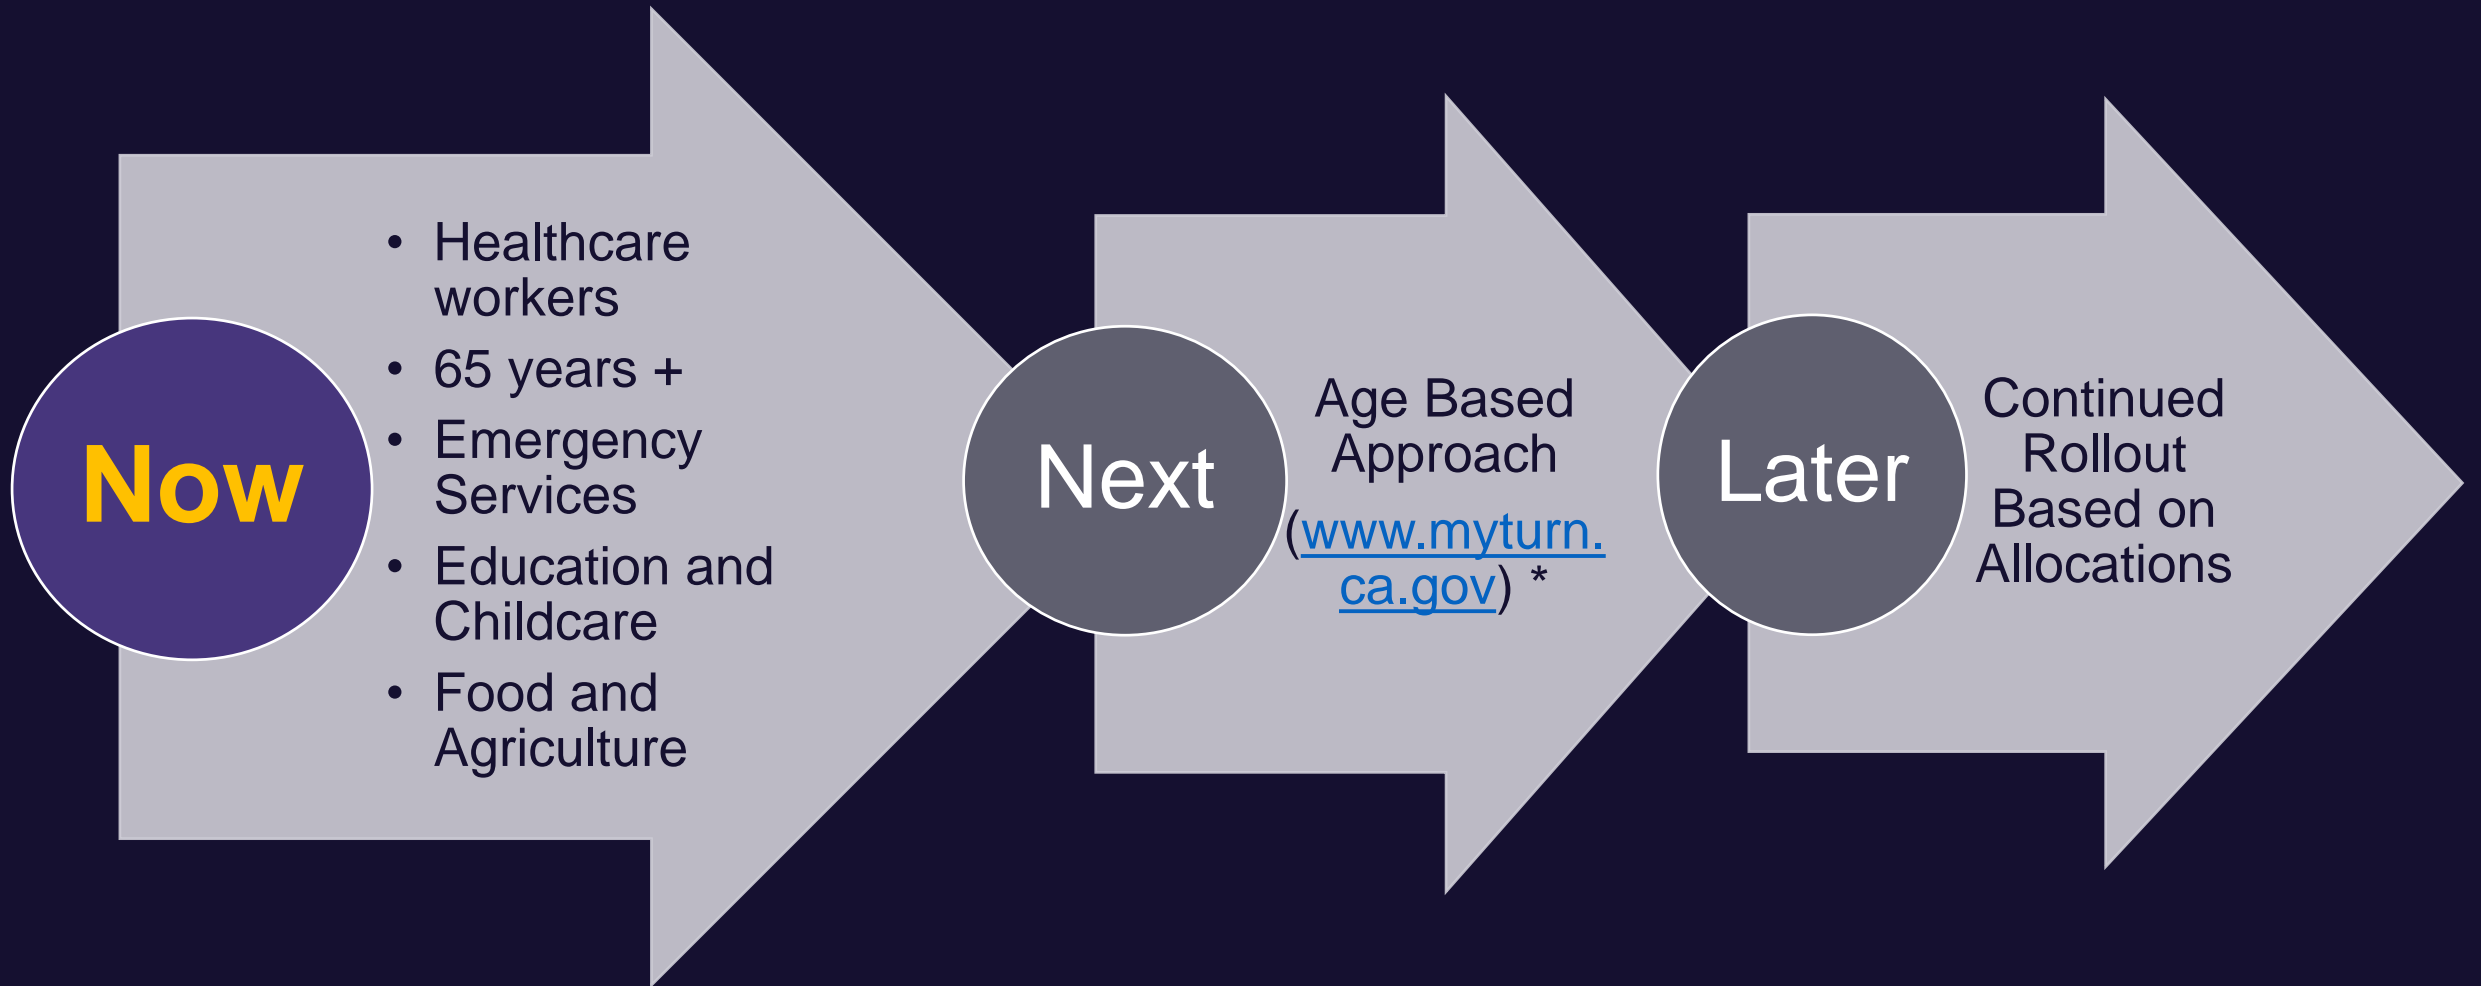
Now

- Healthcare workers
- 65 years +
- Emergency Services
- Education and Childcare
- Food and Agriculture

Next

Age Based Approach (www.myturn.ca.gov) *

Later

Continued Rollout Based on Allocations